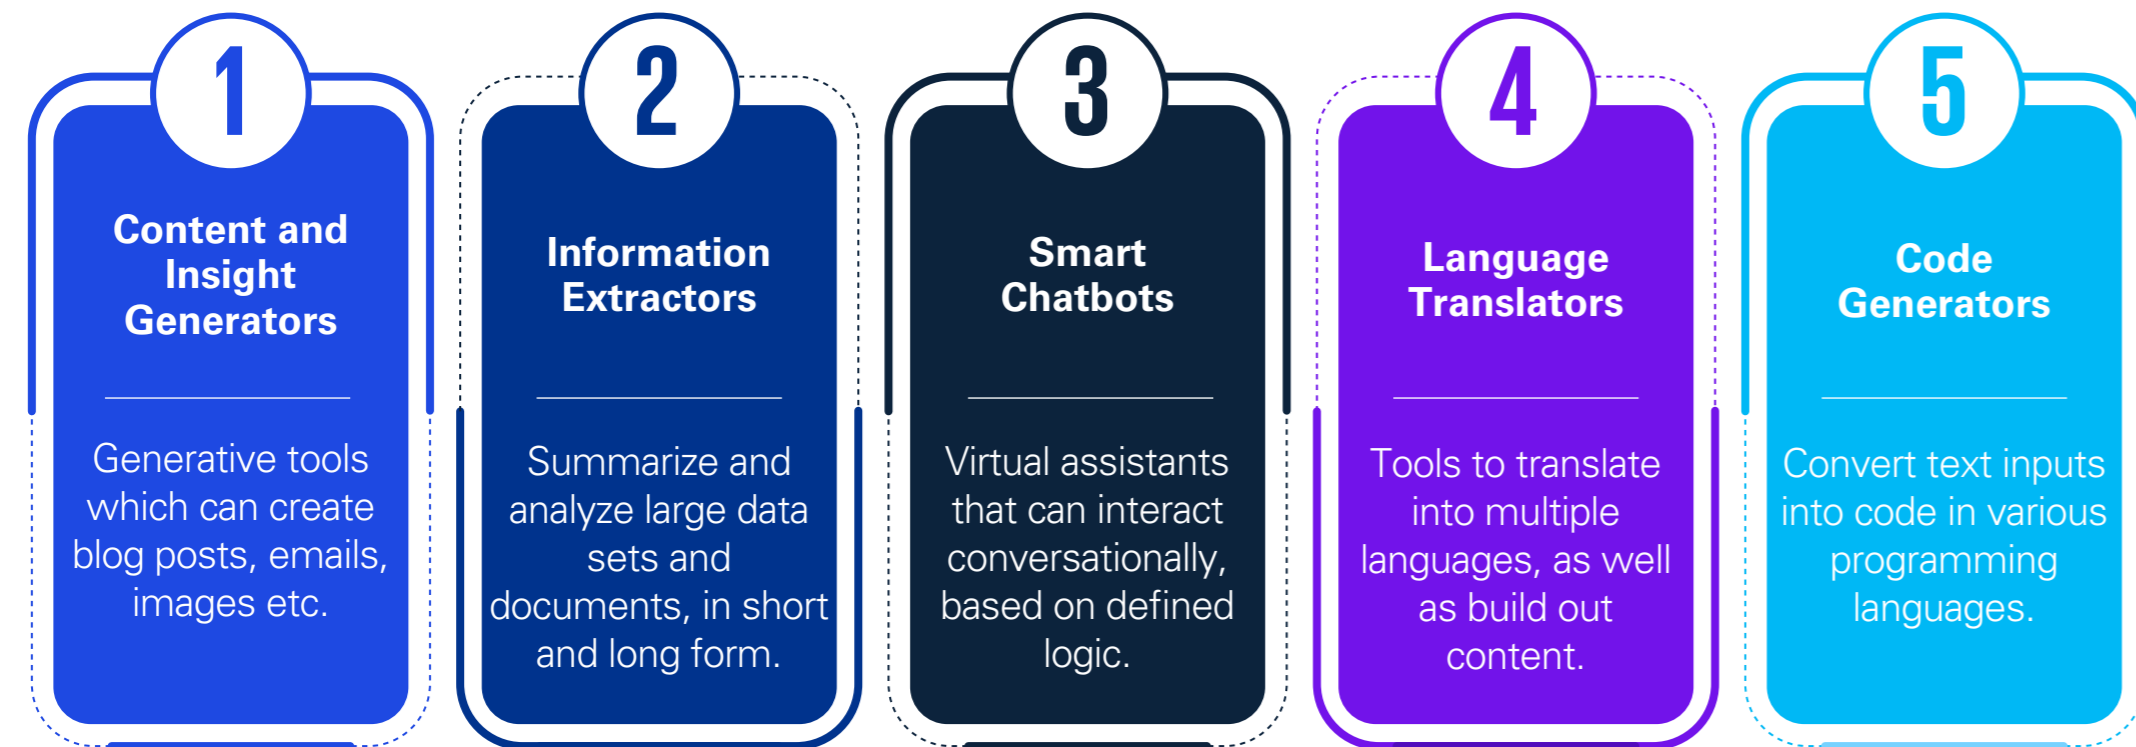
1

Content and Insight Generators

Generative tools which can create blog posts, emails, images etc.

2

Information Extractors

Summarize and analyze large data sets and documents, in short and long form.

3

Smart Chatbots

Virtual assistants that can interact conversationally, based on defined logic.

4

Language Translators

Tools to translate into multiple languages, as well as build out content.

5

Code Generators

Convert text inputs into code in various programming languages.